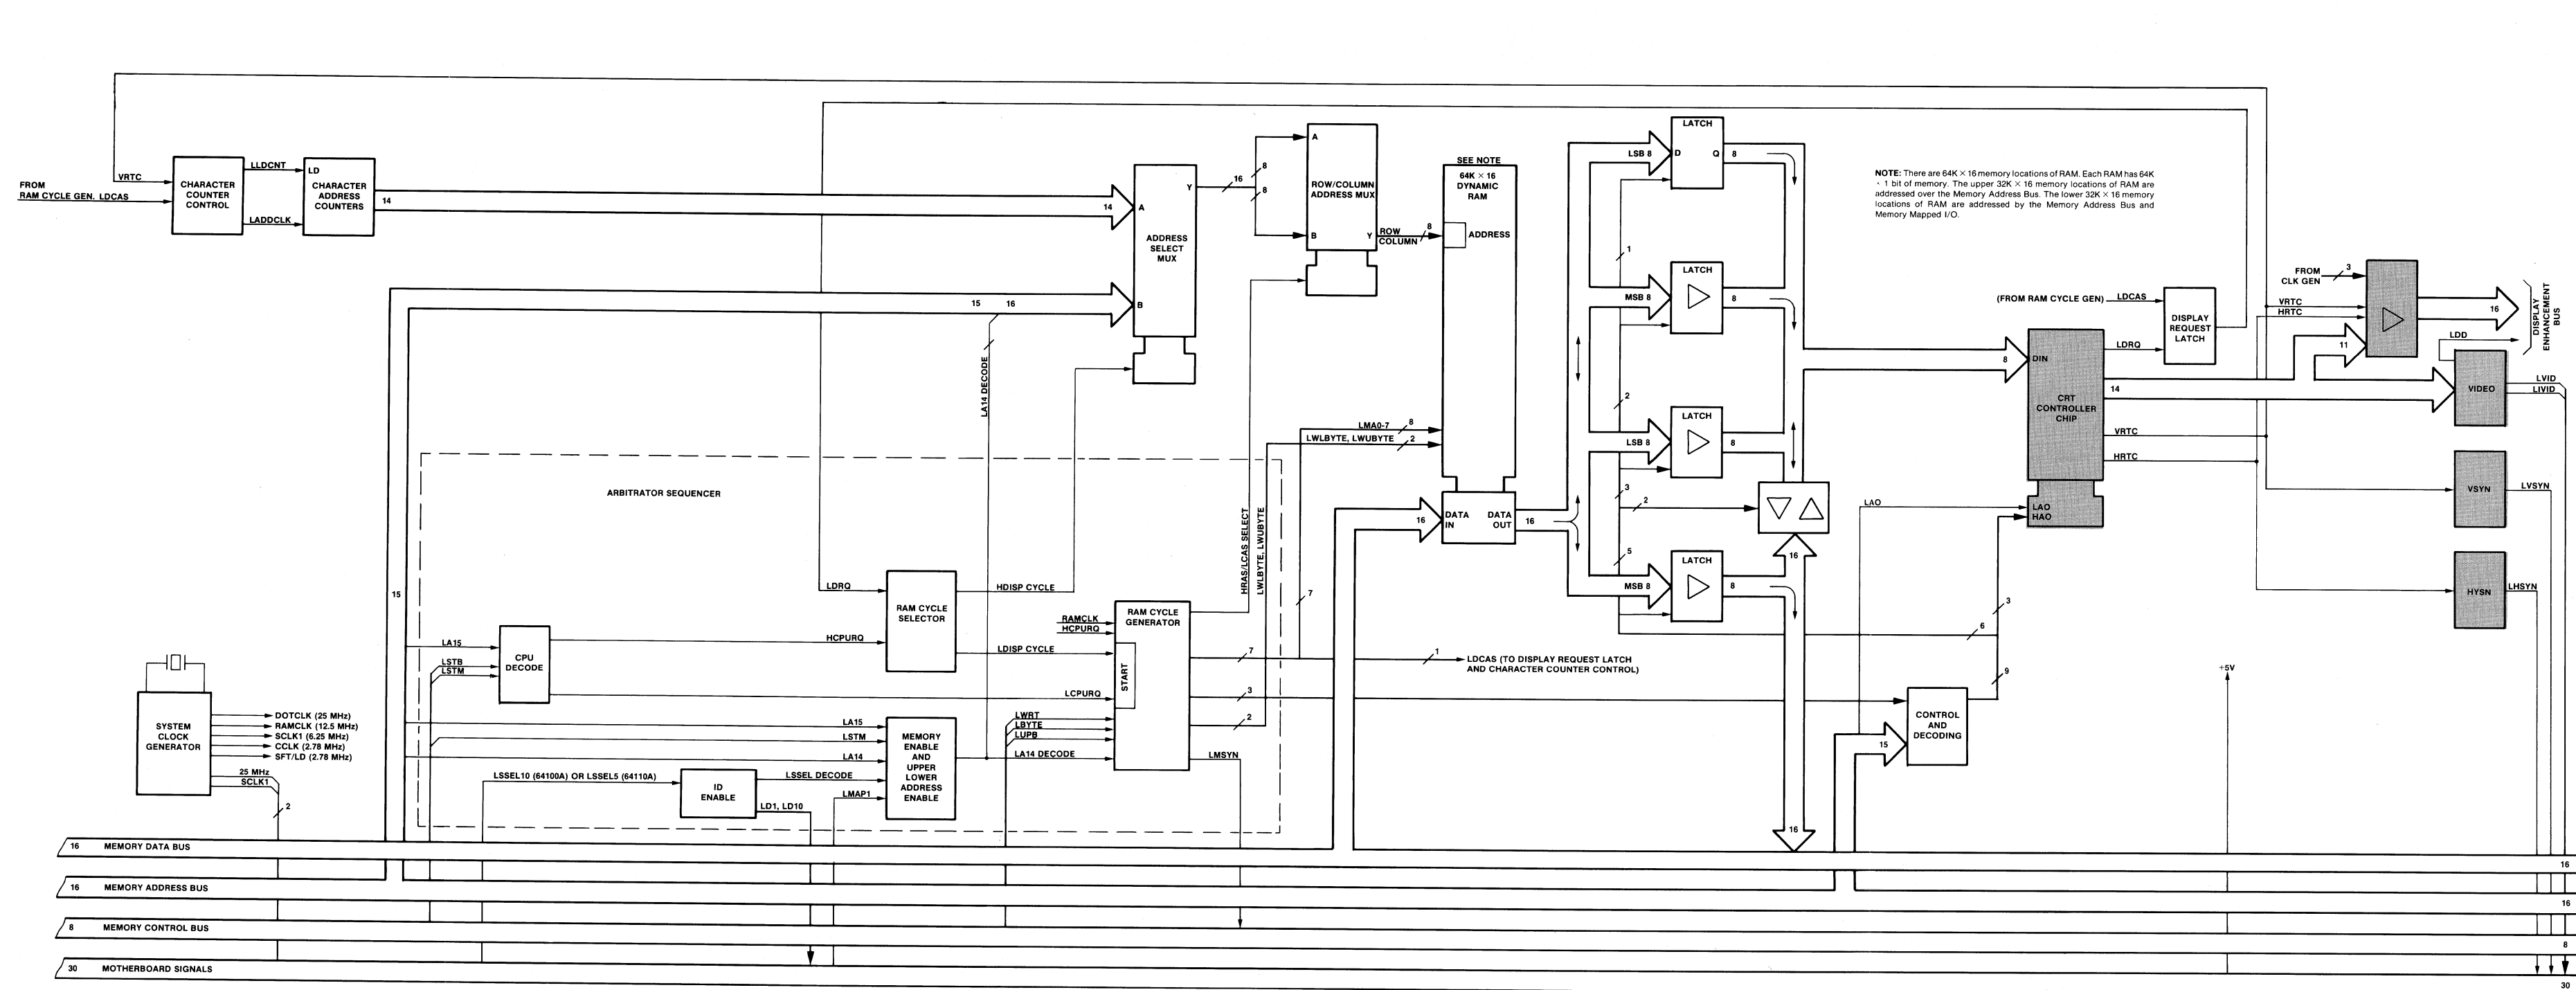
FROM RAM CYCLE GEN. LDCAS

VRTC

CHARACTER COUNTER CONTROL

LLDCNT

LADDCLK

LD

CHARACTER ADDRESS COUNTERS

14

14

A

ADDRESS SELECT MUX

Y

B

15 16

16

8

8

A

ROW/COLUMN ADDRESS MUX

B Y

ROW COLUMN

8

SEE NOTE

64K × 16 DYNAMIC RAM

ADDRESS

LATCH

LSB 8 D Q 8

1

LATCH

MSB 8 8

2

LATCH

LSB 8 8

3

2

5

LATCH

MSB 8 8

NOTE: There are 64K × 16 memory locations of RAM. Each RAM has 64K × 1 bit of memory. The upper 32K × 16 memory locations of RAM are addressed over the Memory Address Bus. The lower 32K × 16 memory locations of RAM are addressed by the Memory Address Bus and Memory Mapped I/O.

(FROM RAM CYCLE GEN) LDCAS

DISPLAY REQUEST LATCH

LDRQ

FROM CLK GEN 3

VRTC

HRTC

16

DISPLAY ENHANCEMENT BUS

LDD

11

8 DIN

CRT CONTROLLER CHIP

14

VIDEO

LVID

LVID

VRTC

HRTC

LAO

LAO HAO

VSYN

LVSYN

HYSN

LHSYN

LA14 DECODE

LMA0-7 8

LWLBYTE, LWUBYTE 2

16 DATA IN DATA OUT 16

16

ARBITRATOR SEQUENCER

HRAS/LCAS SELECT

LWLBYTE, LWUBYTE

LDRQ

RAM CYCLE SELECTOR

HDISP CYCLE

LDISP CYCLE

HCPURQ

LCPURQ

RAMCLK

HCPURQ

RAM CYCLE GENERATOR

START

7

7

3

2

1 LDCAS (TO DISPLAY REQUEST LATCH AND CHARACTER COUNTER CONTROL)

15

LA15

LSTB

LSTM

CPU DECODE

LA15

LSTM

LA14

MEMORY ENABLE AND UPPER LOWER ADDRESS ENABLE

LWRT

LBYTE

LUPB

LA14 DECODE

LMSYN

LSSEL10 (64100A) OR LSSEL5 (64110A)

ID ENABLE

LSSEL DECODE

LD1, LD10

LMAP1

SYSTEM CLOCK GENERATOR

DOTCLK (25 MHz)

RAMCLK (12.5 MHz)

SCLK1 (6.25 MHz)

CCLK (2.78 MHz)

SFT/LD (2.78 MHz)

25 MHz

SCLK1

2

16

3

6

9

CONTROL AND DECODING

15

+5V

16 MEMORY DATA BUS

16 MEMORY ADDRESS BUS

8 MEMORY CONTROL BUS

30 MOTHERBOARD SIGNALS

16

16

8

30